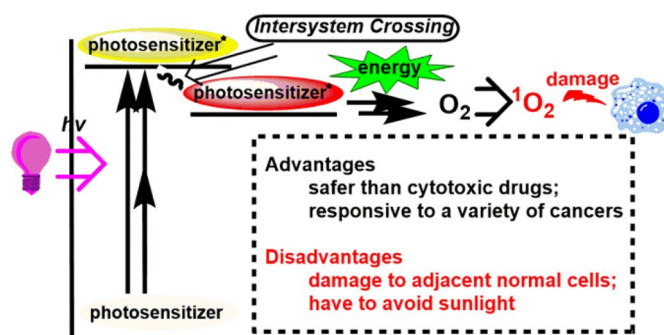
Intersystem Crossing

photosensitizer*

photosensitizer*

energy

hv

$O_2$ $^1O_2$ damage

photosensitizer

Advantages
safer than cytotoxic drugs;
responsive to a variety of cancers

Disadvantages
damage to adjacent normal cells;
have to avoid sunlight